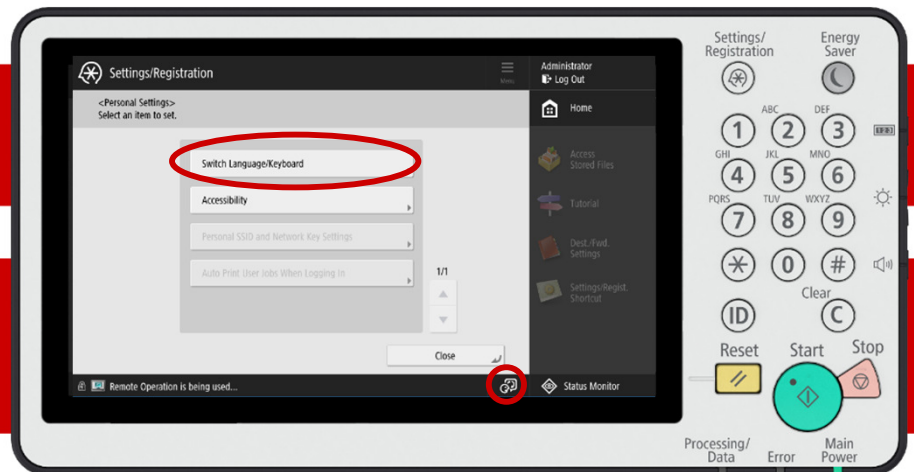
Settings/Registration

Menu

Administrator
Log Out

Home

<Personal Settings>
Select an item to set.

Switch Language/Keyboard

Accessibility

Personal SSID and Network Key Settings

Auto Print User Jobs When Logging In

1/1

Close

Access Stored Files

Tutorial

Dest./Fwd. Settings

Settings/Regist. Shortcut

Remote Operation is being used...

Status Monitor

Settings/ Registration

Energy Saver

1
ABC 2
DEF 3
GHI 4
JKL 5
MNO 6
PQRS 7
TUV 8
WXYZ 9
0
#

Clear
C

ID

Reset

Start

Stop

Processing/ Data

Error

Main Power